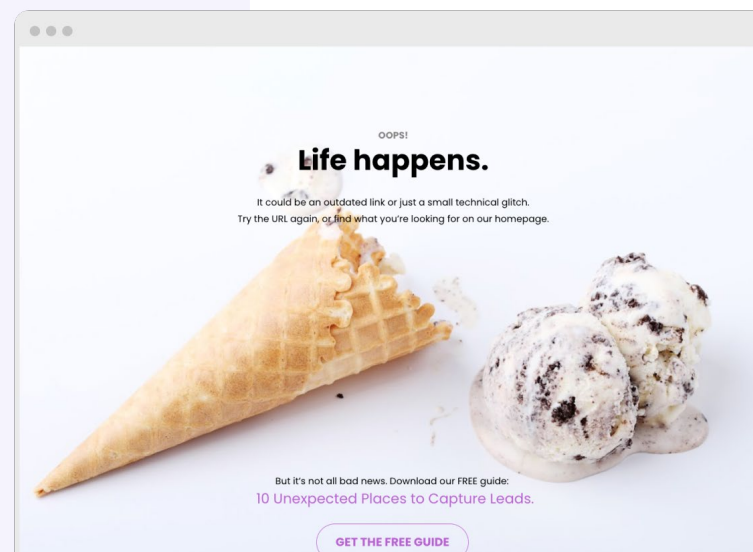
OOPS!

Life happens.

It could be an outdated link or just a small technical glitch.
Try the URL again, or find what you're looking for on our homepage.

But it's not all bad news. Download our FREE guide:
10 Unexpected Places to Capture Leads.

GET THE FREE GUIDE